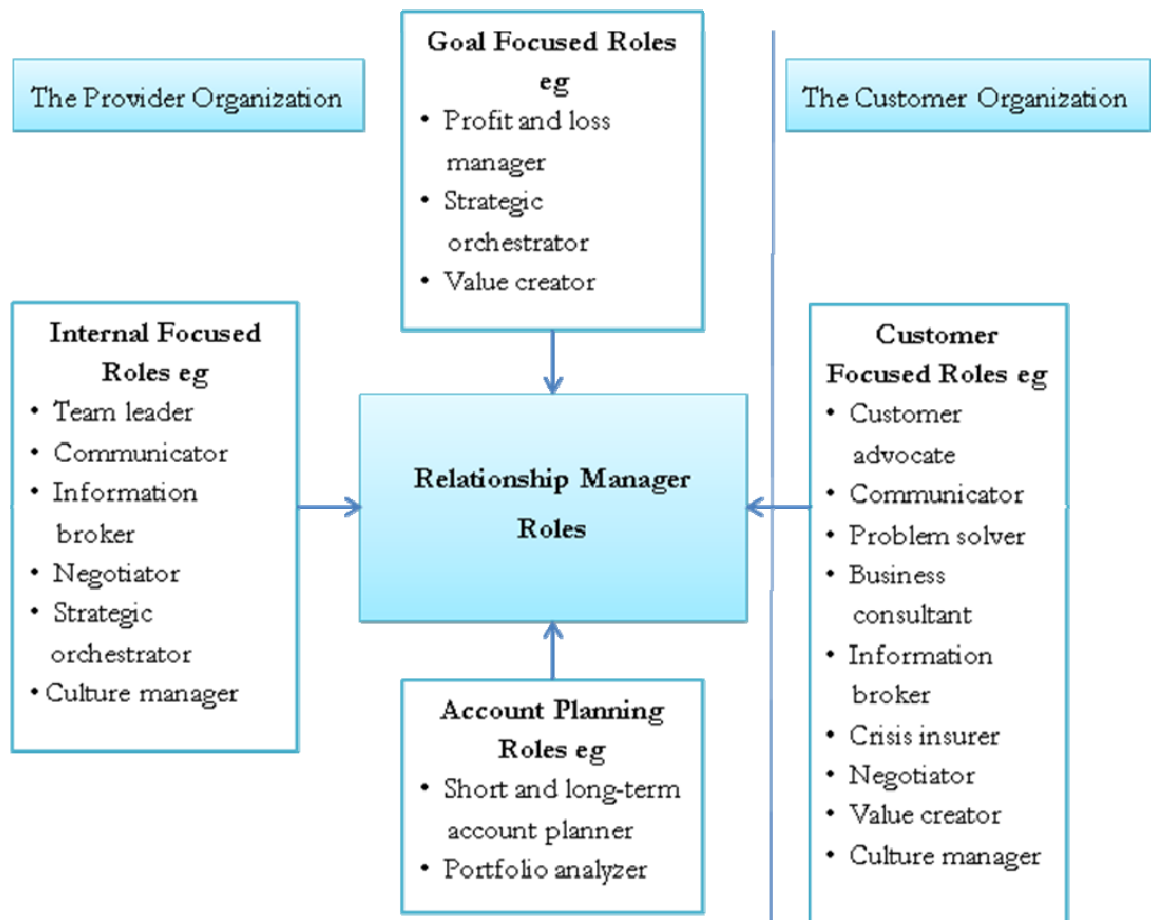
The Provider Organization

Goal Focused Roles eg
• Profit and loss manager
• Strategic orchestrator
• Value creator

The Customer Organization

Internal Focused Roles eg
• Team leader
• Communicator
• Information broker
• Negotiator
• Strategic orchestrator
• Culture manager

Relationship Manager Roles

Customer Focused Roles eg
• Customer advocate
• Communicator
• Problem solver
• Business consultant
• Information broker
• Crisis insurer
• Negotiator
• Value creator
• Culture manager

Account Planning Roles eg
• Short and long-term account planner
• Portfolio analyzer